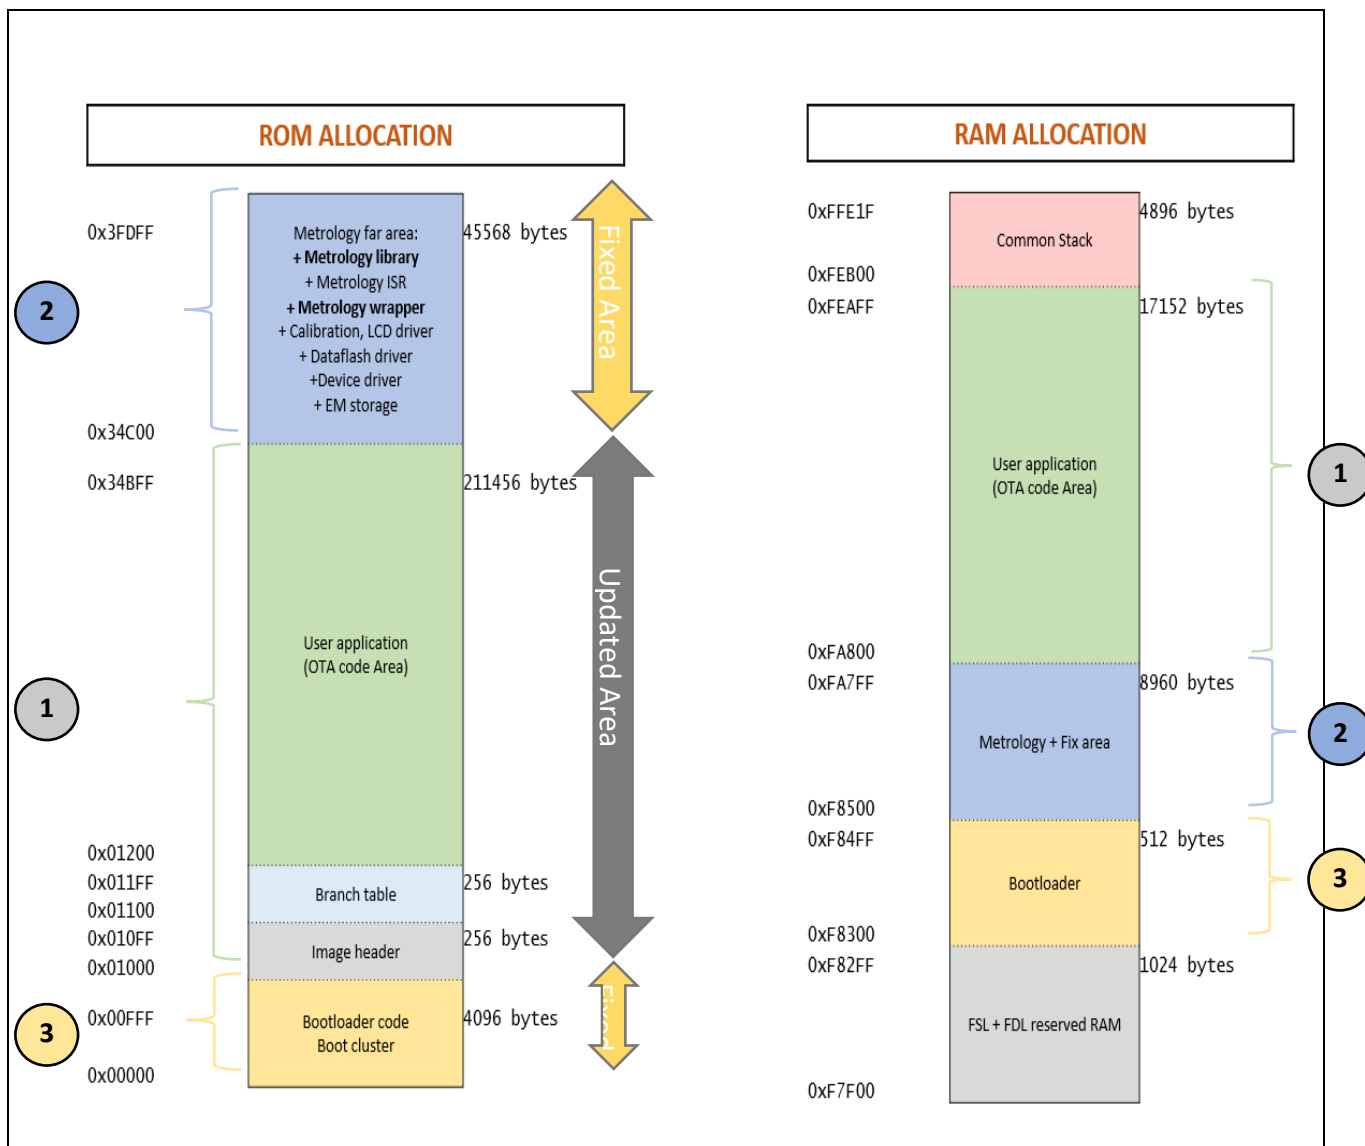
ROM ALLOCATION

0x3FDFF

2

0x34C00

0x34BFF

1

0x01200
0x011FF
0x01100
0x010FF
0x01000

3

0x00FFF

0x00000

Metrology far area:
+ Metrology library
+ Metrology ISR
+ Metrology wrapper
+ Calibration, LCD driver
+ Dataflash driver
+Device driver
+ EM storage

User application
(OTA code Area)

Branch table

Image header

Bootloader code
Boot cluster

45568 bytes

211456 bytes

256 bytes

256 bytes

4096 bytes

Fixed Area

Updated Area

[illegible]

RAM ALLOCATION

0xFFE1F

0xFEB00
0xFEAFF

0xFA800
0xFA7FF

0xF8500
0xF84FF

0xF8300
0xF82FF

0xF7F00

Common Stack

User application
(OTA code Area)

Metrology + Fix area

Bootloader

FSL + FDL reserved RAM

4896 bytes

17152 bytes

8960 bytes

512 bytes

1024 bytes

1

2

3